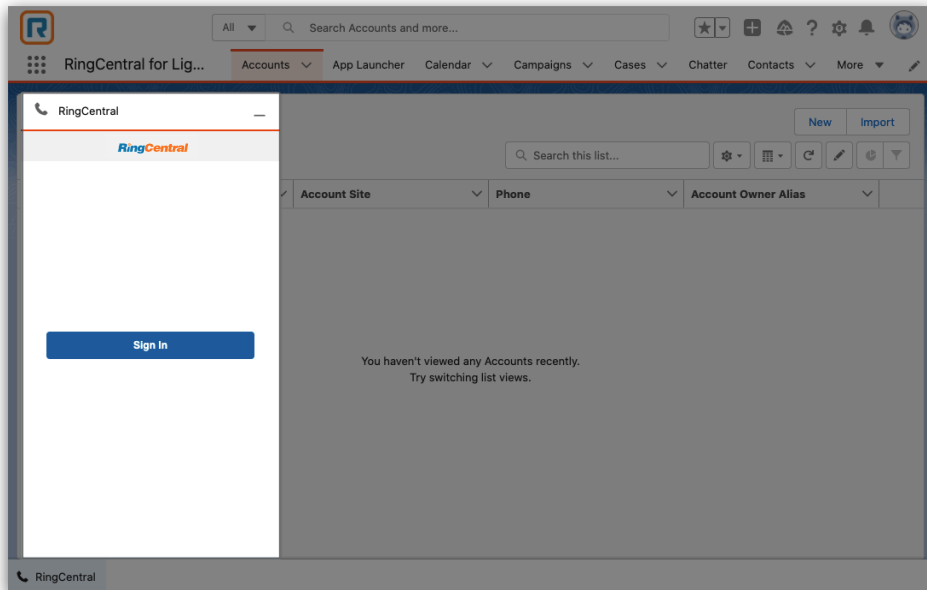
All

Search Accounts and more...

RingCentral for Lig...

Accounts | App Launcher | Calendar | Campaigns | Cases | Chatter | Contacts | More

RingCentral

RingCentral

Sign In

New | Import

Search this list...

| Account Site | Phone | Account Owner Alias |
|---|---|---|

You haven't viewed any Accounts recently.
Try switching list views.

RingCentral